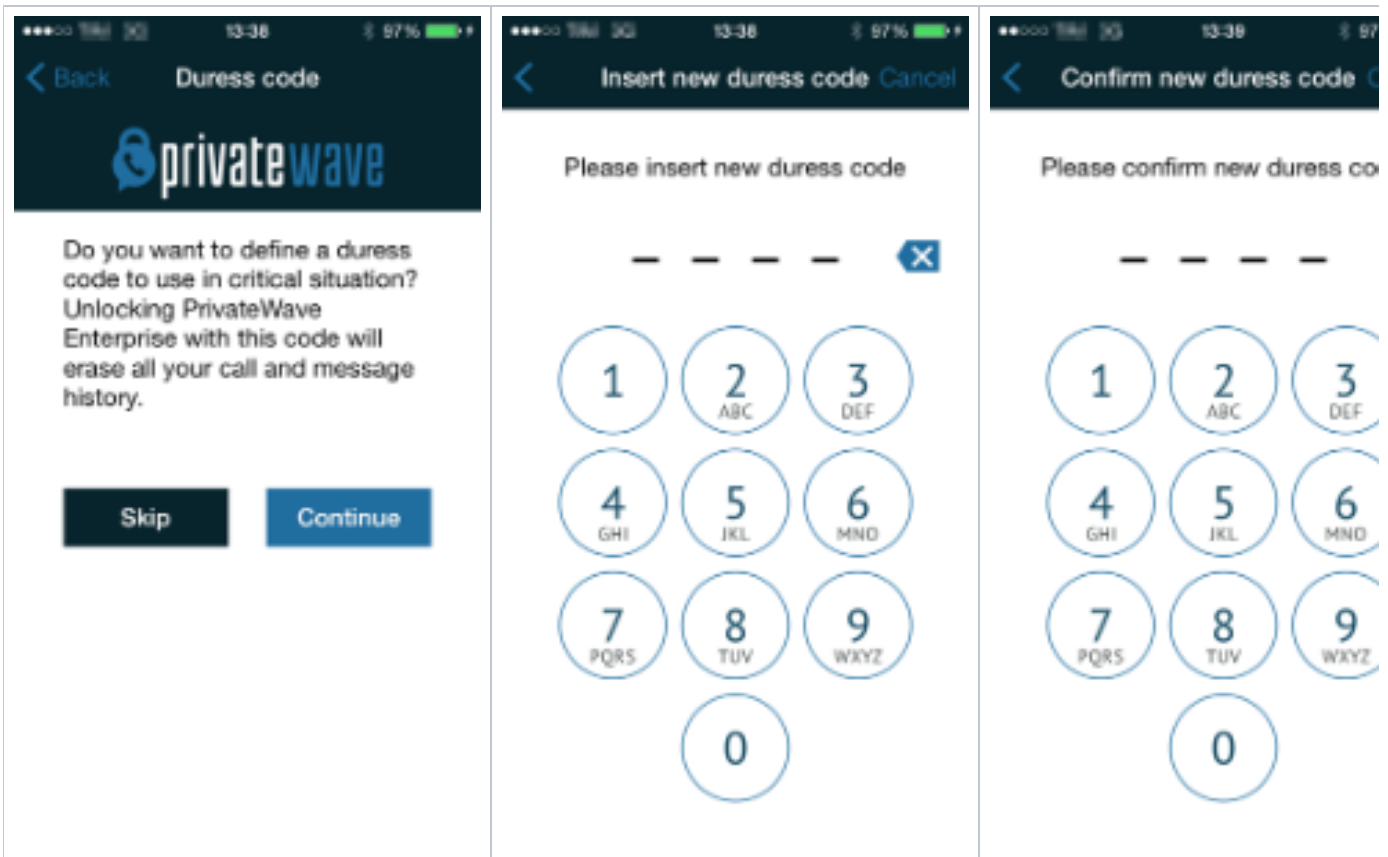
●●●○○ TIM 3G 13:38 97%

Back Duress code

privatewave

Do you want to define a duress code to use in critical situation? Unlocking PrivateWave Enterprise with this code will erase all your call and message history.

Skip Continue

●●●○○ TIM 3G 13:38 97%

Insert new duress code Cancel

Please insert new duress code

_ _ _ _

1
2 ABC
3 DEF
4 GHI
5 JKL
6 MNO
7 PQRS
8 TUV
9 WXYZ
0

●●●○○ TIM 3G 13:39 97

Confirm new duress code C

Please confirm new duress co

_ _ _ _

1
2 ABC
3 DEF
4 GHI
5 JKL
6 MNO
7 PQRS
8 TUV
9 WXYZ
0